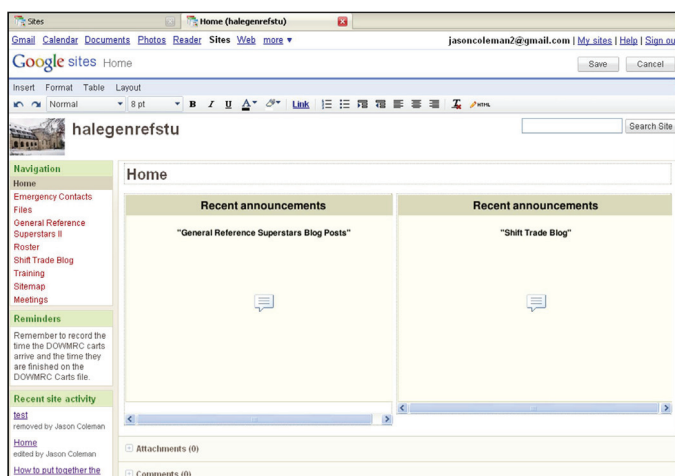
Sites
Home (halegenrefstu)

Gmail Calendar Documents Photos Reader Sites Web more ▾
jasoncoleman2@gmail.com | My sites | Help | Sign ou

Google sites Home
Save Cancel

Insert Format Table Layout
Normal 8 pt B I U A Link HTML

halegenrefstu
Search Site

Navigation
Home
Emergency Contacts
Files
General Reference Superstars II
Roster
Shift Trade Blog
Training
Sitemap
Meetings

Reminders
Remember to record the time the DOWMRC carts arrive and the time they are finished on the DOWMRC Carts file.

Recent site activity
test
removed by Jason Coleman
Home
edited by Jason Coleman
How to put together the

Home

Recent announcements
"General Reference Superstars Blog Posts"

Recent announcements
"Shift Trade Blog"

Attachments (0)
Comments (0)